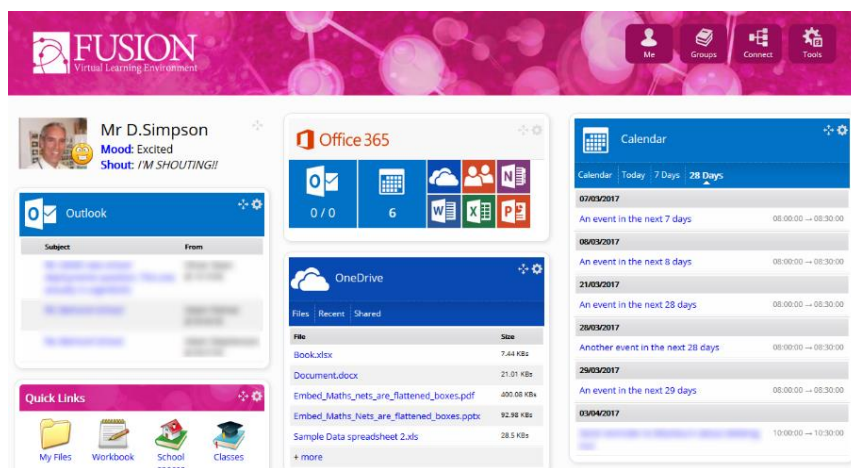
FUSION
Virtual Learning Environment

Me
Groups
Connect
Tools

Mr D.Simpson
Mood: Excited
Shout: I'M SHOUTING!!

Outlook

| Subject | From |
|---|---|
| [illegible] | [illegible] |
| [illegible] | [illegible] |
| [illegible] | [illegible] |

Quick Links

My Files
Workbook
School
Classes

Office 365

0 / 0
6

OneDrive

Files | Recent | Shared

| File | Size |
|---|---|
| Book.xlsx | 7.44 KBs |
| Document.docx | 21.01 KBs |
| Embed_Maths_nets_are_flattened_boxes.pdf | 400.08 KBs |
| Embed_Maths_Nets_are_flattened_boxes.pptx | 92.98 KBs |
| Sample Data spreadsheet 2.xls | 28.5 KBs |

+ more

Calendar

Calendar | Today | 7 Days | 28 Days

07/03/2017
An event in the next 7 days 08:00:00 → 08:30:00
08/03/2017
An event in the next 8 days 08:00:00 → 08:30:00
21/03/2017
An event in the next 28 days 08:00:00 → 08:30:00
28/03/2017
Another event in the next 28 days 08:00:00 → 08:30:00
29/03/2017
An event in the next 29 days 08:00:00 → 08:30:00
03/04/2017
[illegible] 10:00:00 → 10:30:00